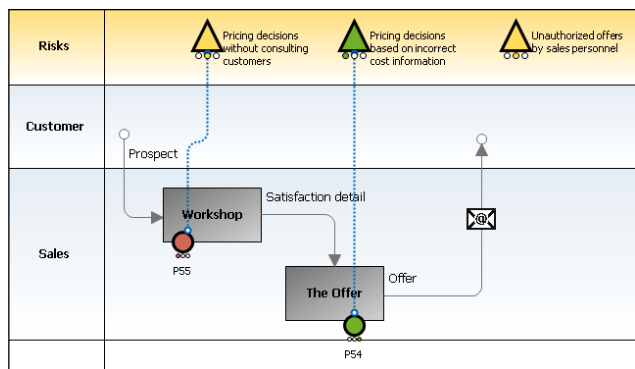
Risks

Pricing decisions without consulting customers

Pricing decisions based on incorrect cost information

Unauthorized offers by sales personnel

Customer

Prospect

Sales

Workshop

P55

Satisfaction detail

The Offer

P54

Offer